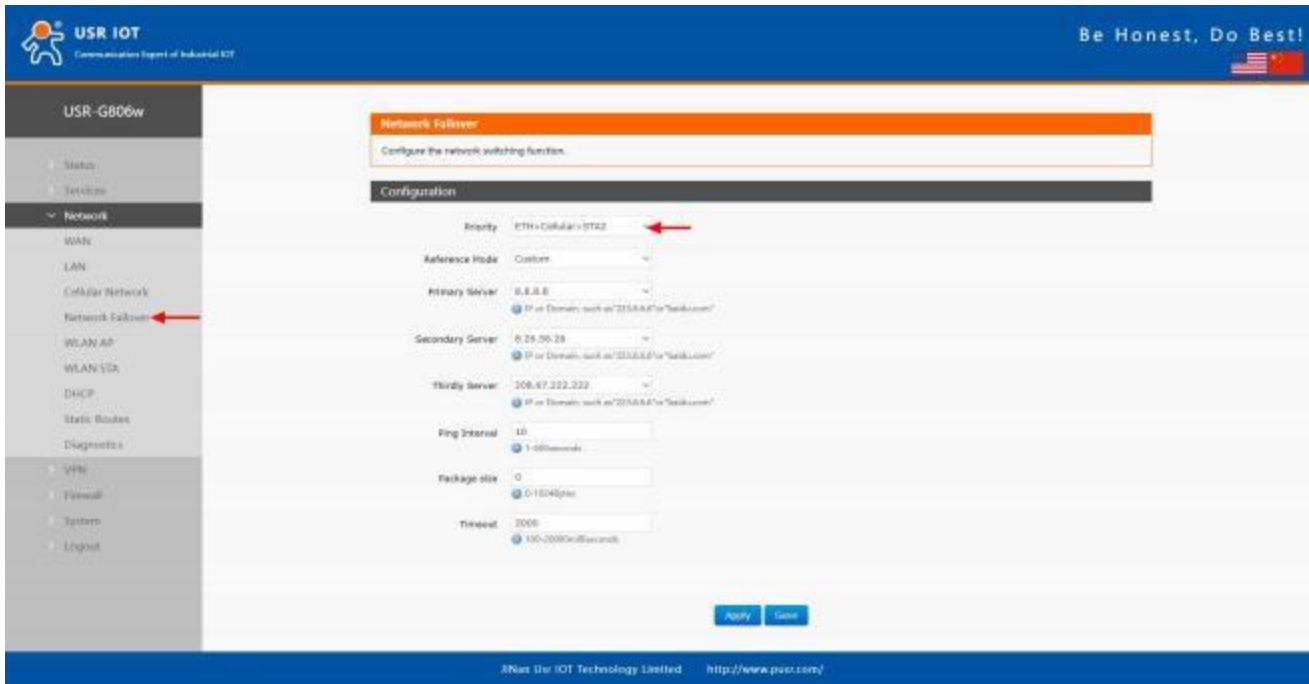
USR IOT
Communication Expert of Industrial IOT

Be Honest, Do Best!

USR-G806w

Status
Services
Network
WAN
LAN
Cellular Network
Network Failover
WLAN AP
WLAN STA
DHCP
Static Routes
Diagnostics
VPN
Firewall
System
Logout

Network Failover
Configure the network switching function.

Configuration

Priority ETH>Cellular>STA2

Reference Mode Custom

Primary Server 8.8.8.8
IP or Domain, such as"223.5.5.5"or"baidu.com"

Secondary Server 8.26.56.26
IP or Domain, such as"223.5.5.5"or"baidu.com"

Thirdly Server 208.67.222.222
IP or Domain, such as"223.5.5.5"or"baidu.com"

Ping Interval 10
1-600seconds

Package size 0
0-1024Bytes

Timeout 2000
100-20000milliseconds

Apply Save

JiNan Usr IOT Technology Limited http://www.pusr.com/